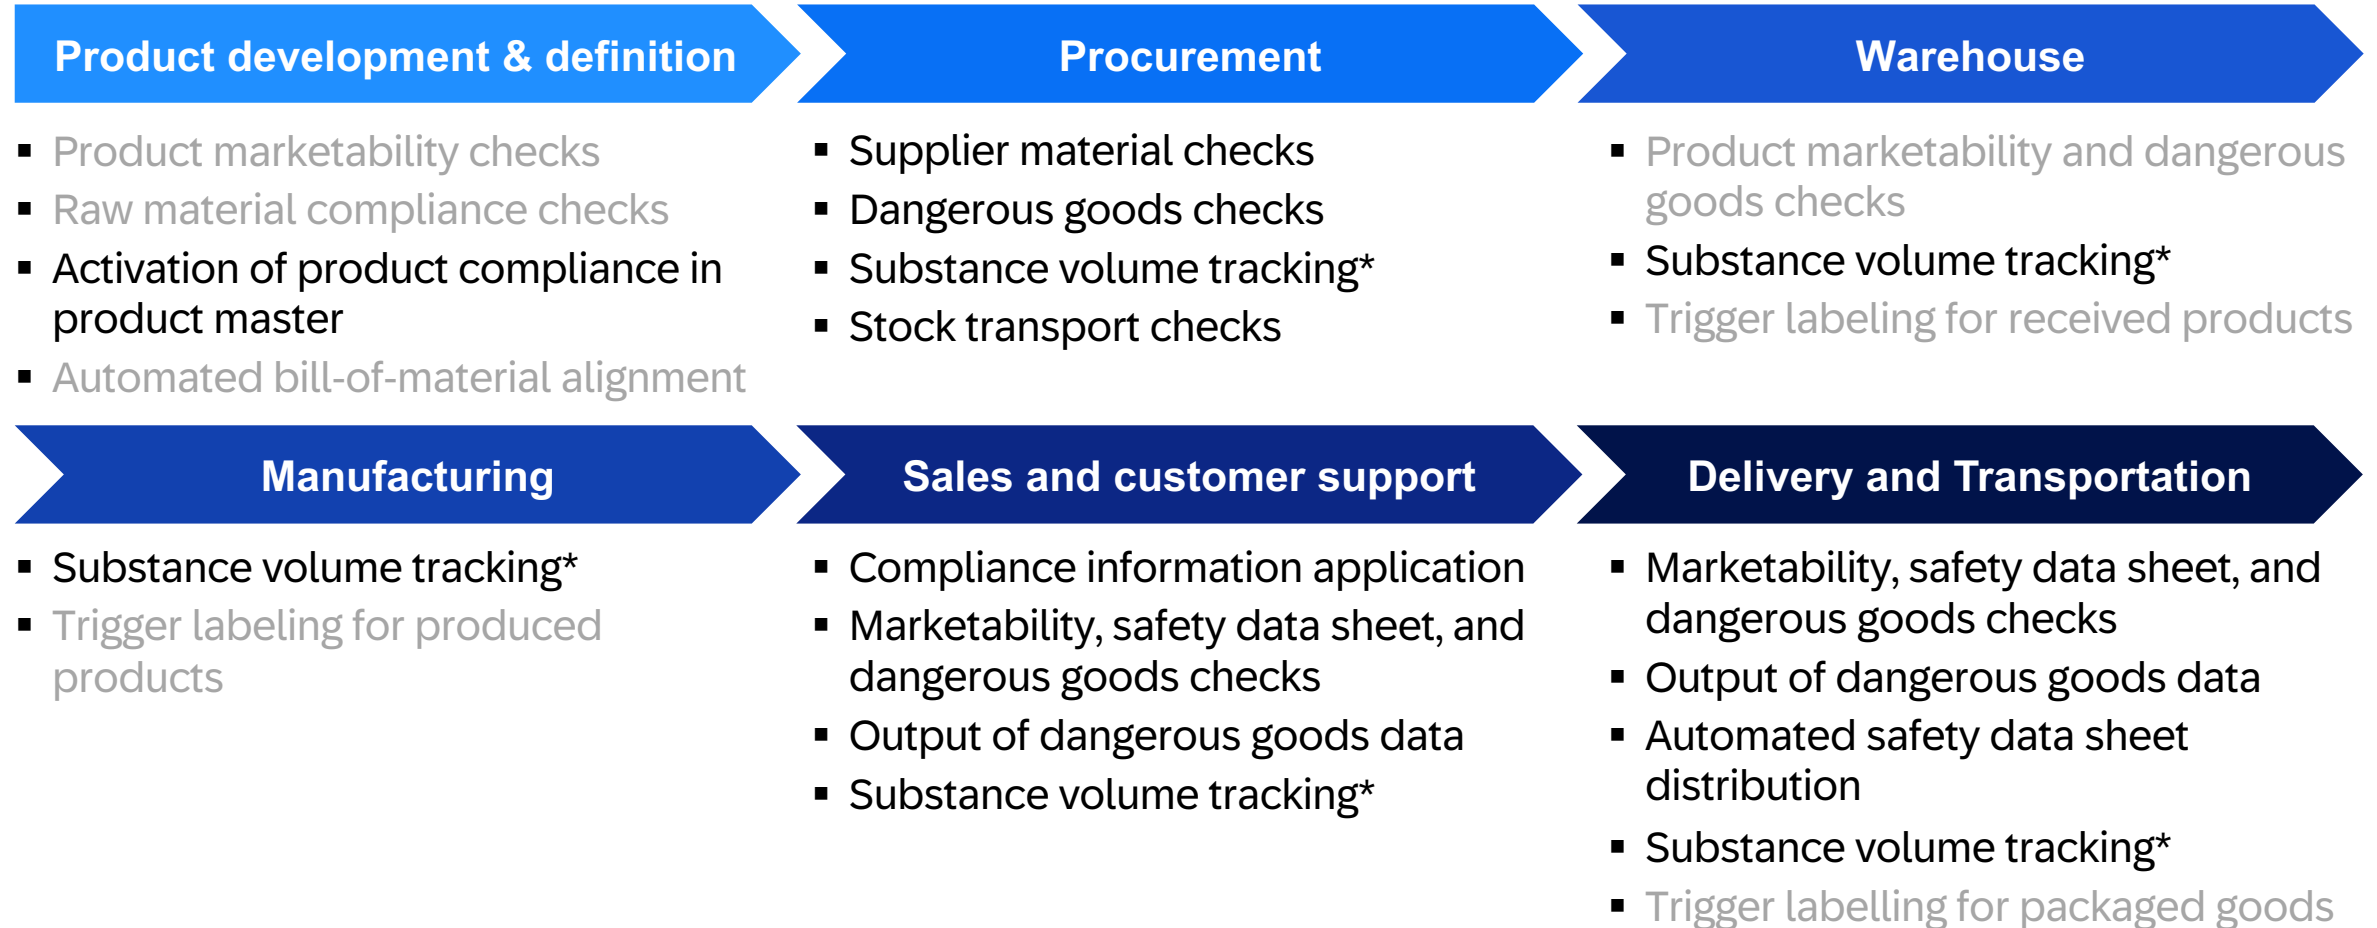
Product development & definition

- Product marketability checks
- Raw material compliance checks
- Activation of product compliance in product master
- Automated bill-of-material alignment

Procurement

- Supplier material checks
- Dangerous goods checks
- Substance volume tracking*
- Stock transport checks

Warehouse

- Product marketability and dangerous goods checks
- Substance volume tracking*
- Trigger labeling for received products

Manufacturing

- Substance volume tracking*
- Trigger labeling for produced products

Sales and customer support

- Compliance information application
- Marketability, safety data sheet, and dangerous goods checks
- Output of dangerous goods data
- Substance volume tracking*

Delivery and Transportation

- Marketability, safety data sheet, and dangerous goods checks
- Output of dangerous goods data
- Automated safety data sheet distribution
- Substance volume tracking*
- Trigger labelling for packaged goods